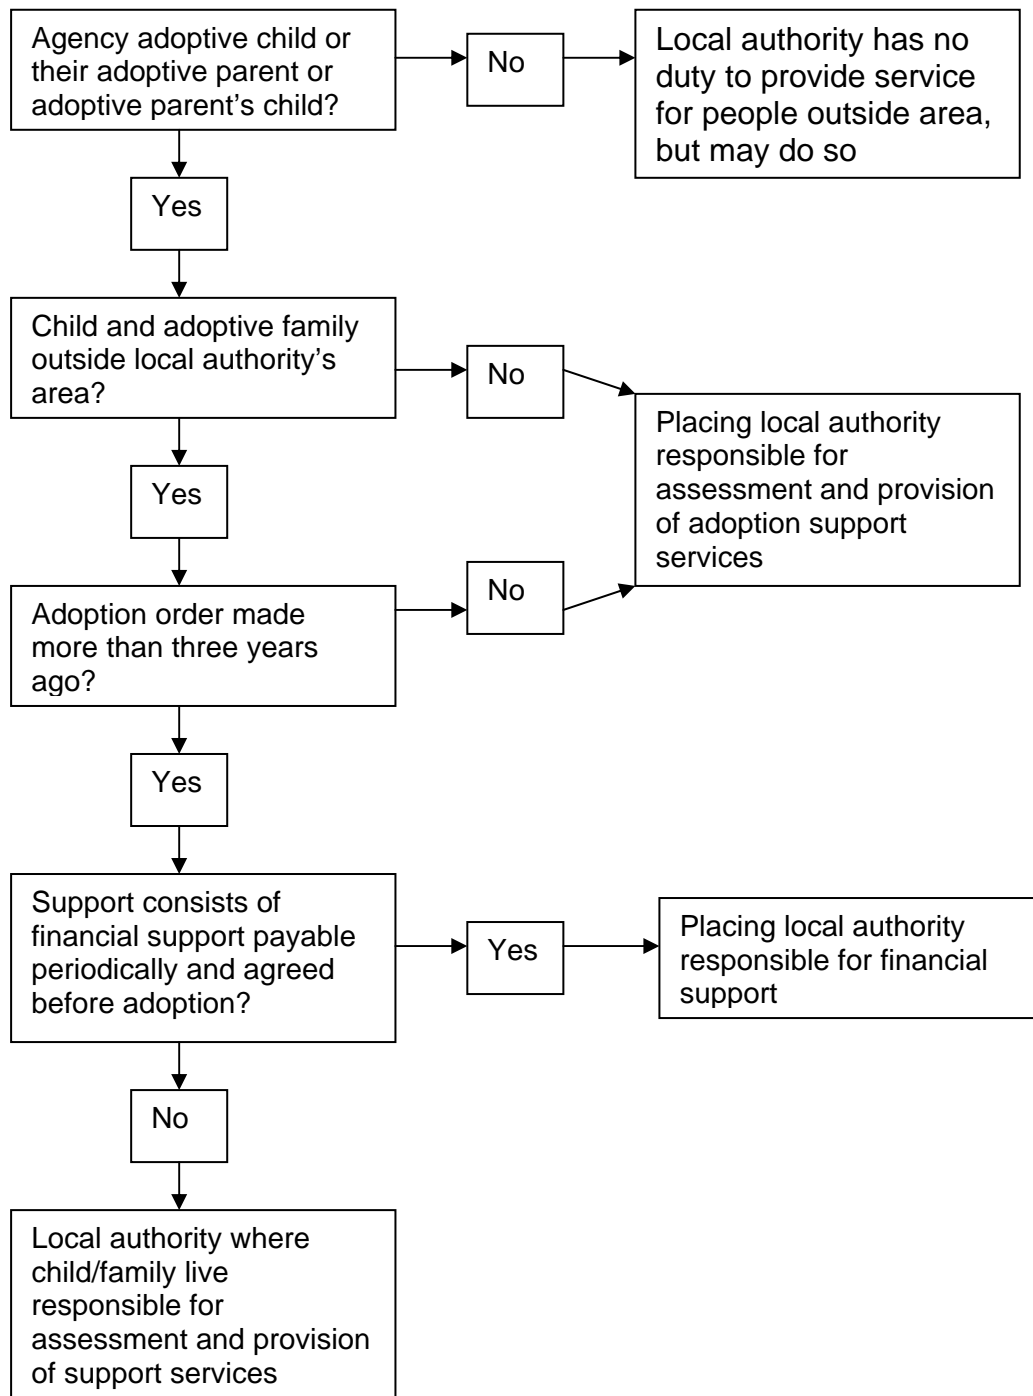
Agency adoptive child or their adoptive parent or adoptive parent's child?

No

Local authority has no duty to provide service for people outside area, but may do so

Yes

Child and adoptive family outside local authority's area?

No

Placing local authority responsible for assessment and provision of adoption support services

Yes

No

Adoption order made more than three years ago?

Yes

Support consists of financial support payable periodically and agreed before adoption?

Yes

Placing local authority responsible for financial support

No

Local authority where child/family live responsible for assessment and provision of support services